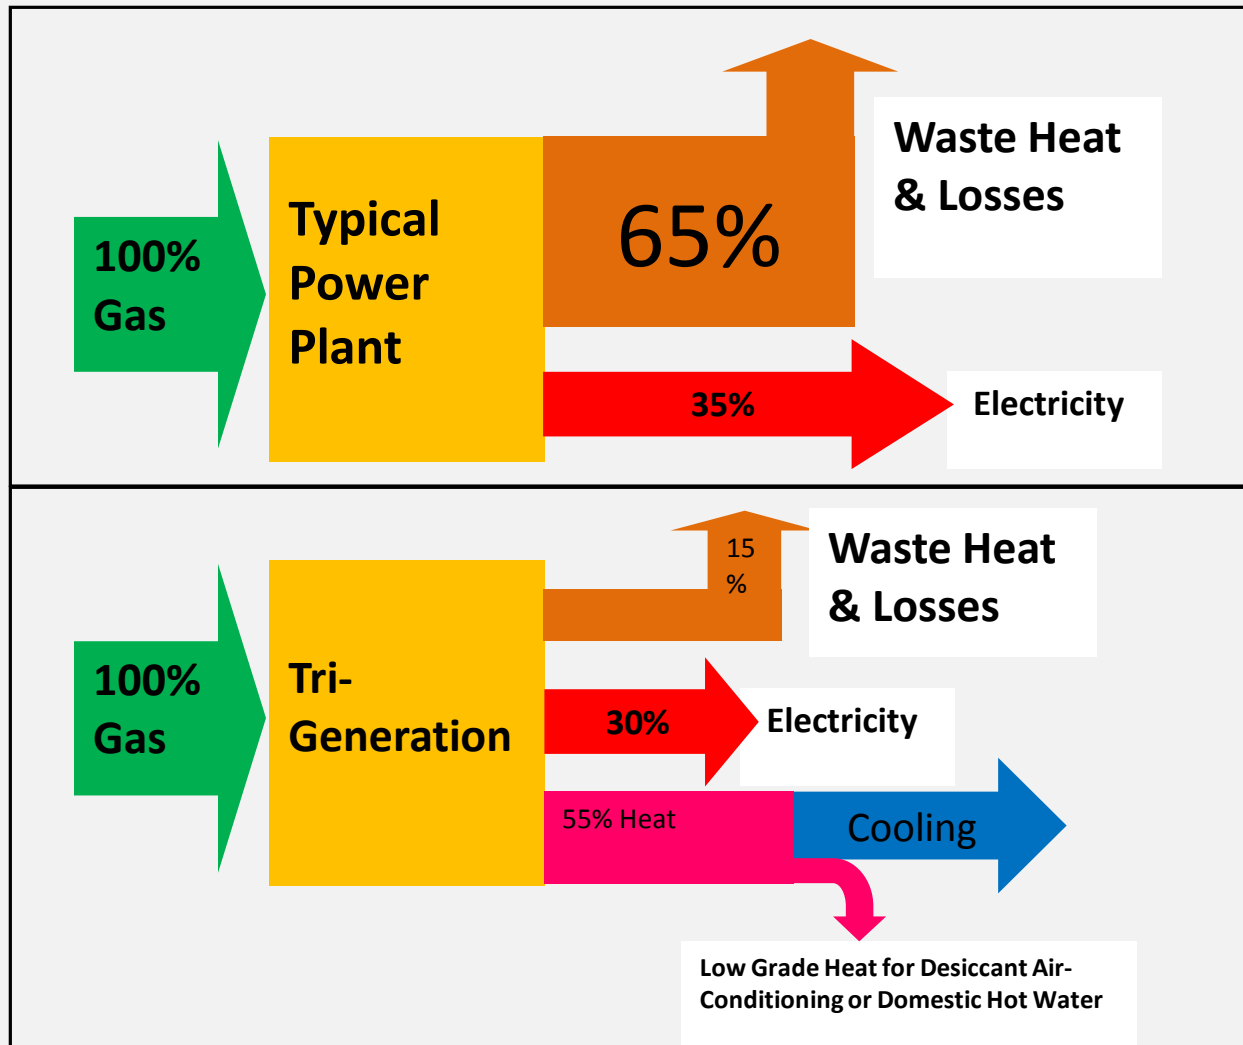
100% Gas

Typical Power Plant

65%

Waste Heat & Losses

35%

Electricity

100% Gas

Tri-Generation

15 %

Waste Heat & Losses

30%

Electricity

55% Heat

Cooling

Low Grade Heat for Desiccant Air-Conditioning or Domestic Hot Water